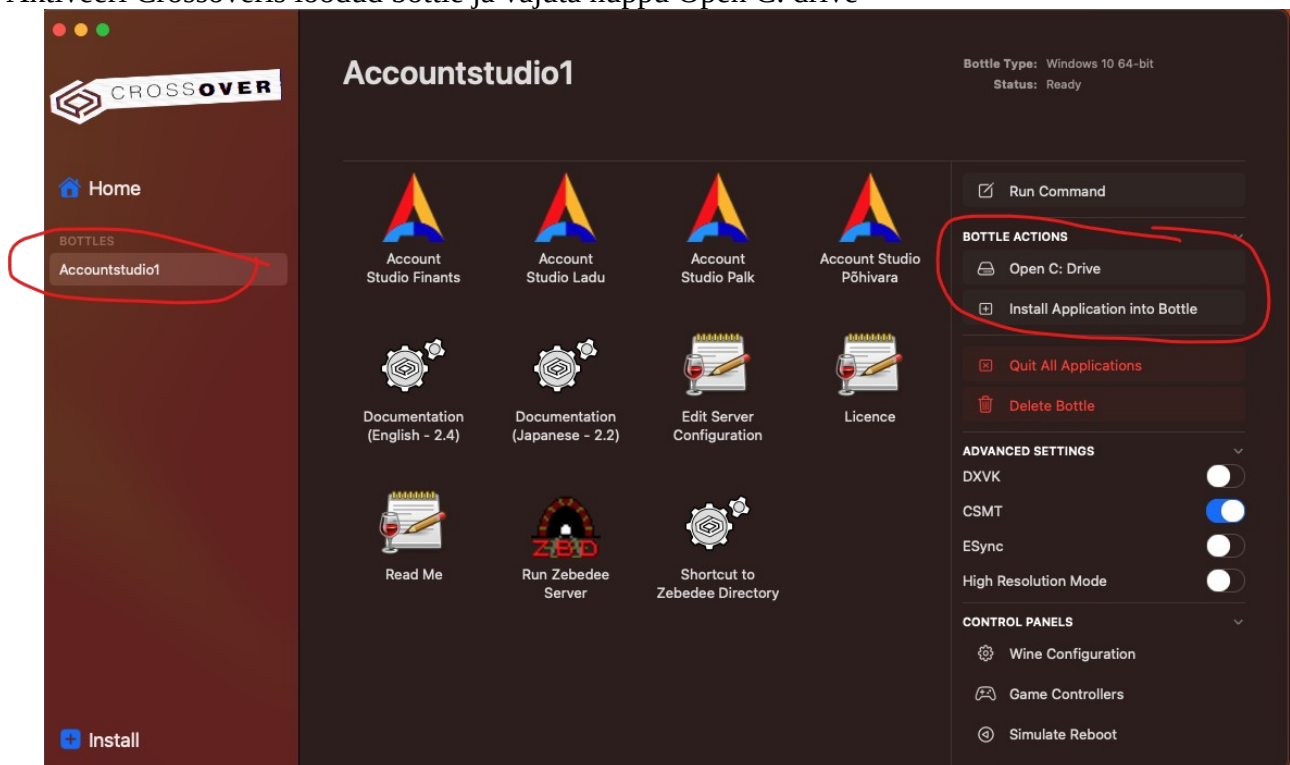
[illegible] Crossoveris loodud bottle ja vajuta nuppu Open C: drive

CROSSOVER

Home

BOTTLES

Accountstudio1

Install

Accountstudio1

Bottle Type: Windows 10 64-bit
Status: Ready

Account Studio Finants

Account Studio Ladu

Account Studio Palk

Account Studio Põhivara

Documentation (English - 2.4)

Documentation (Japanese - 2.2)

Edit Server Configuration

Licence

Read Me

ZBD

Run Zebedee Server

Shortcut to Zebedee Directory

Run Command

BOTTLE ACTIONS

Open C: Drive

Install Application into Bottle

Quit All Applications

Delete Bottle

ADVANCED SETTINGS

DXVK

CSMT

ESync

High Resolution Mode

CONTROL PANELS

Wine Configuration

Game Controllers

Simulate Reboot